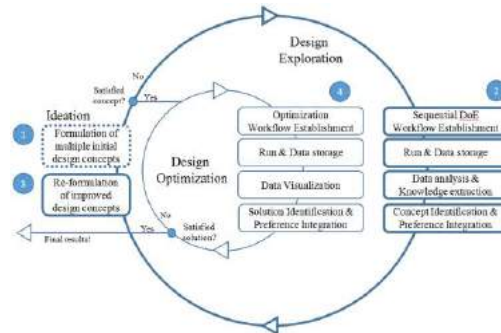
Design Exploration

No

Satisfied concept?

Yes

Ideation

1

Formulation of multiple initial design concepts

3

Re-formulation of improved design concepts

Design Optimization

No

Yes

Satisfied solution?

Final results!

4

Optimization Workflow Establishment

Run & Data storage

Data Visualization

Solution Identification & Preference Integration

2

Sequential DoE Workflow Establishment

Run & Data storage

Data analysis & Knowledge extraction

Concept Identification & Preference Integration